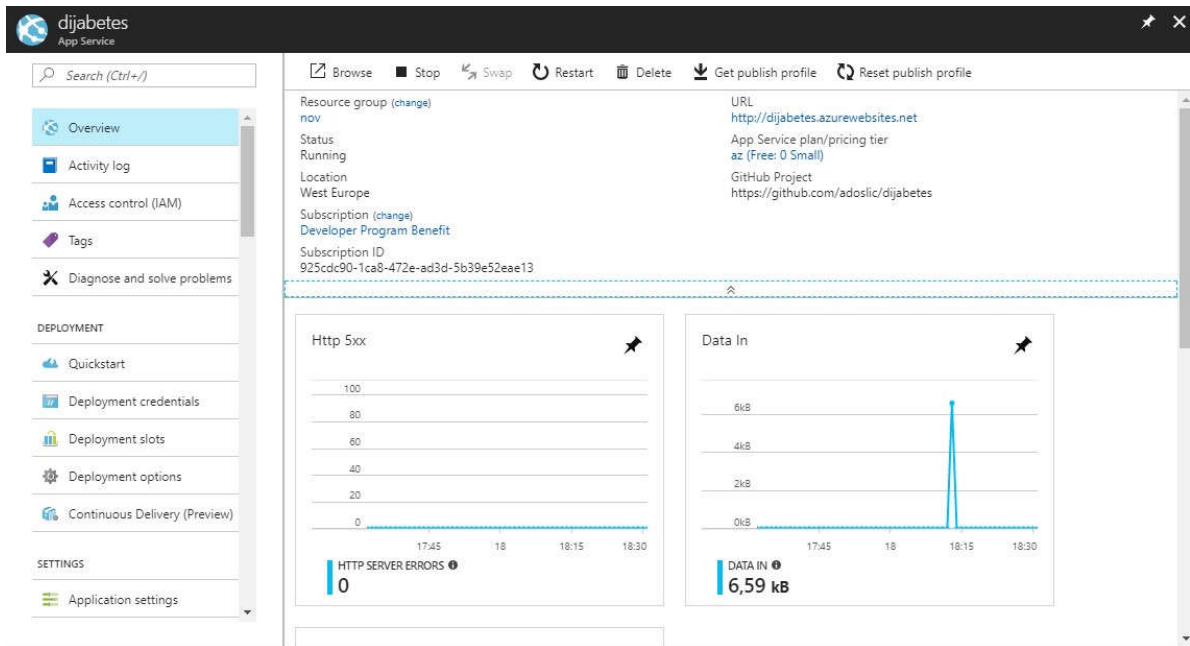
dijabetes
App Service

Search (Ctrl+/)

Overview
Activity log
Access control (IAM)
Tags
Diagnose and solve problems

DEPLOYMENT
Quickstart
Deployment credentials
Deployment slots
Deployment options
Continuous Delivery (Preview)

SETTINGS
Application settings

Browse Stop Swap Restart Delete Get publish profile Reset publish profile

Resource group (change)
nov
Status
Running
Location
West Europe
Subscription (change)
Developer Program Benefit
Subscription ID
925cdc90-1ca8-472e-ad3d-5b39e52eae13

URL
http://dijabetes.azurewebsites.net
App Service plan/pricing tier
az (Free: 0 Small)
GitHub Project
https://github.com/adoslic/dijabetes

Http 5xx

100
80
60
40
20
0
17:45 18 18:15 18:30
HTTP SERVER ERRORS
0

Data In

6kB
4kB
2kB
0kB
17:45 18 18:15 18:30
DATA IN
6,59 kB